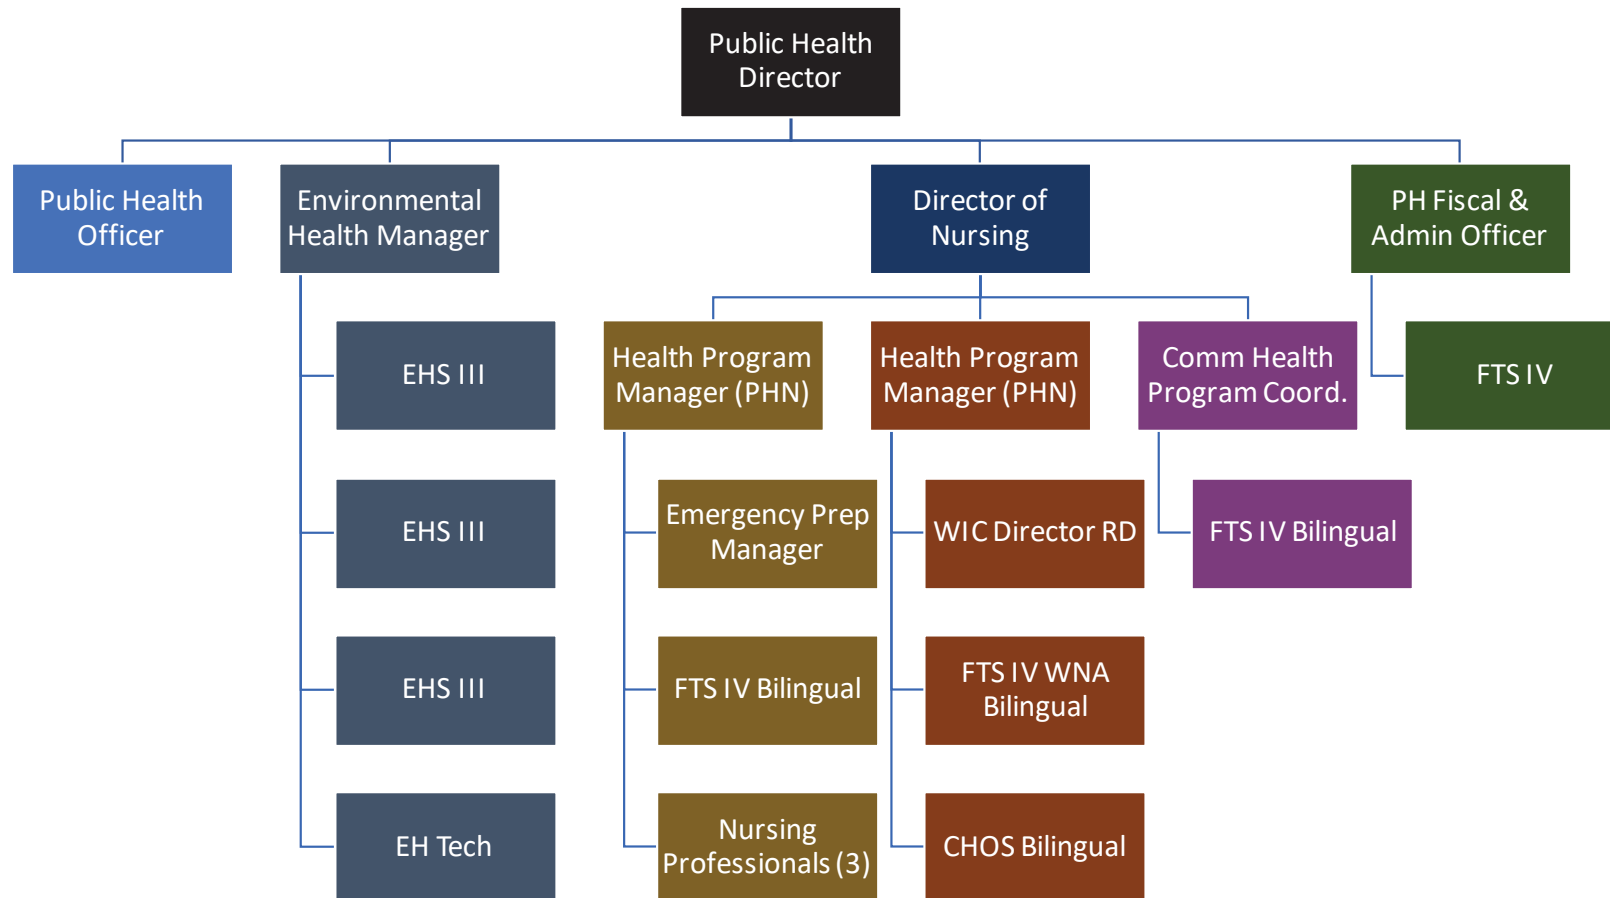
Public Health Director

Public Health Officer

Environmental Health Manager

Director of Nursing

PH Fiscal & Admin Officer

EHS III

EHS III

EHS III

EH Tech

Health Program Manager (PHN)

Emergency Prep Manager

FTS IV Bilingual

Nursing Professionals (3)

Health Program Manager (PHN)

WIC Director RD

FTS IV WNA Bilingual

CHOS Bilingual

Comm Health Program Coord.

FTS IV Bilingual

FTS IV